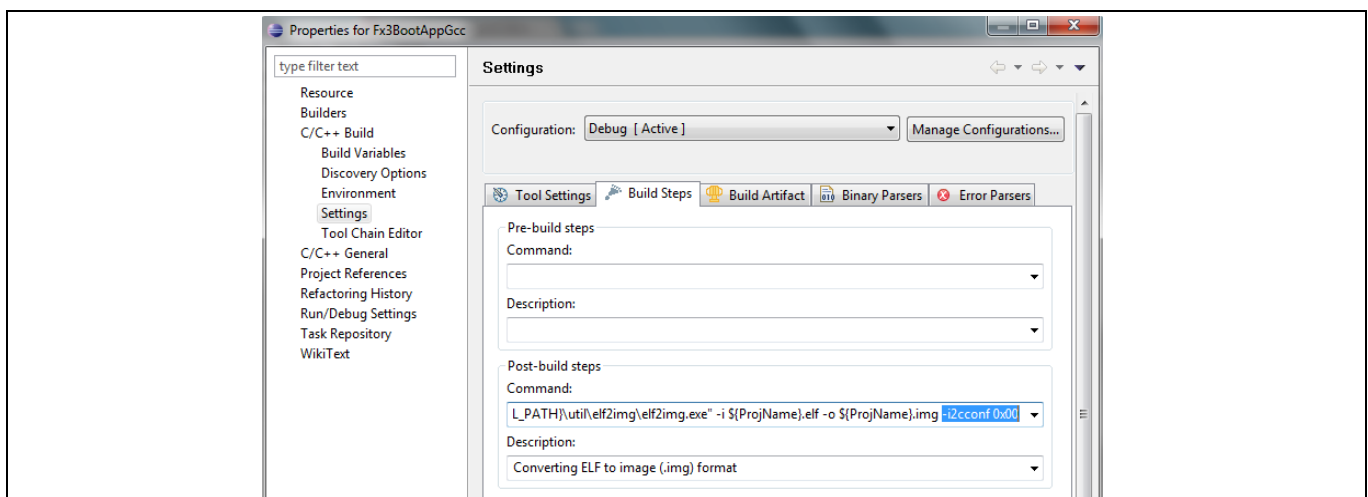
Properties for Fx3BootAppGcc

type filter text

Resource
Builders
C/C++ Build
Build Variables
Discovery Options
Environment
Settings
Tool Chain Editor
C/C++ General
Project References
Refactoring History
Run/Debug Settings
Task Repository
WikiText

Settings

Configuration: Debug [ Active ]

Manage Configurations...

Tool Settings | Build Steps | Build Artifact | Binary Parsers | Error Parsers

Pre-build steps
Command:

Description:

Post-build steps
Command:
L_PATH}\util\elf2img\elf2img.exe" -i ${ProjName}.elf -o ${ProjName}.img -i2cconf 0x00

Description:
Converting ELF to image (.img) format